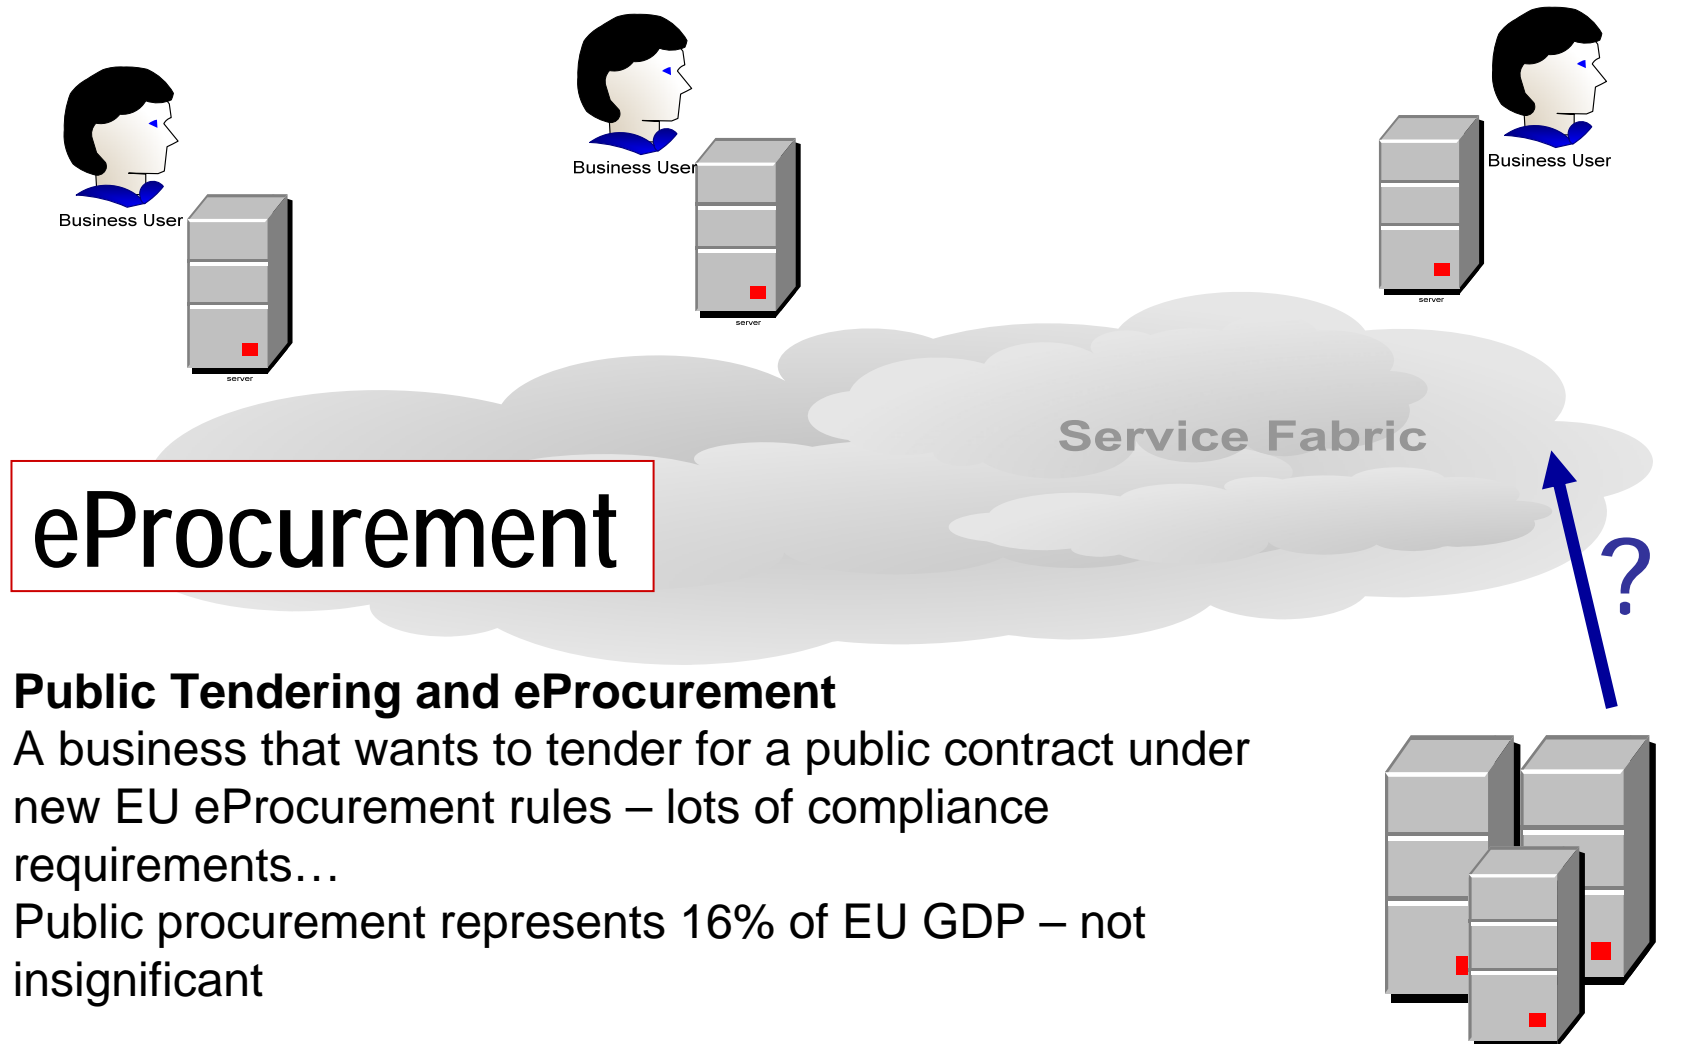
Business User

server

Business User

server

Business User

server

Service Fabric

eProcurement

?

**Public Tendering and eProcurement**
A business that wants to tender for a public contract under new EU eProcurement rules – lots of compliance requirements…
Public procurement represents 16% of EU GDP – not insignificant